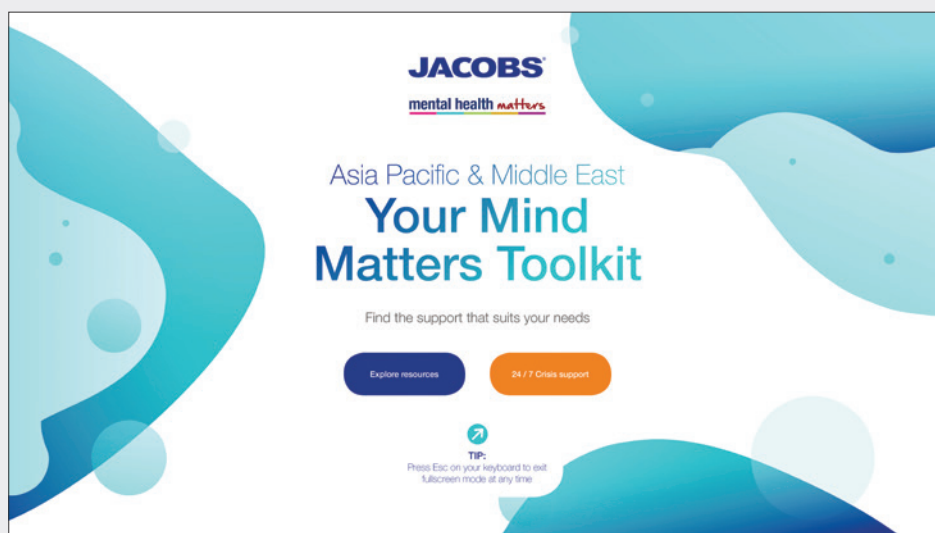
JACOBS

mental health matters

Asia Pacific & Middle East

Your Mind Matters Toolkit

Find the support that suits your needs

Explore resources

24 / 7 Crisis support

TIP:
Press Esc on your keyboard to exit fullscreen mode at any time